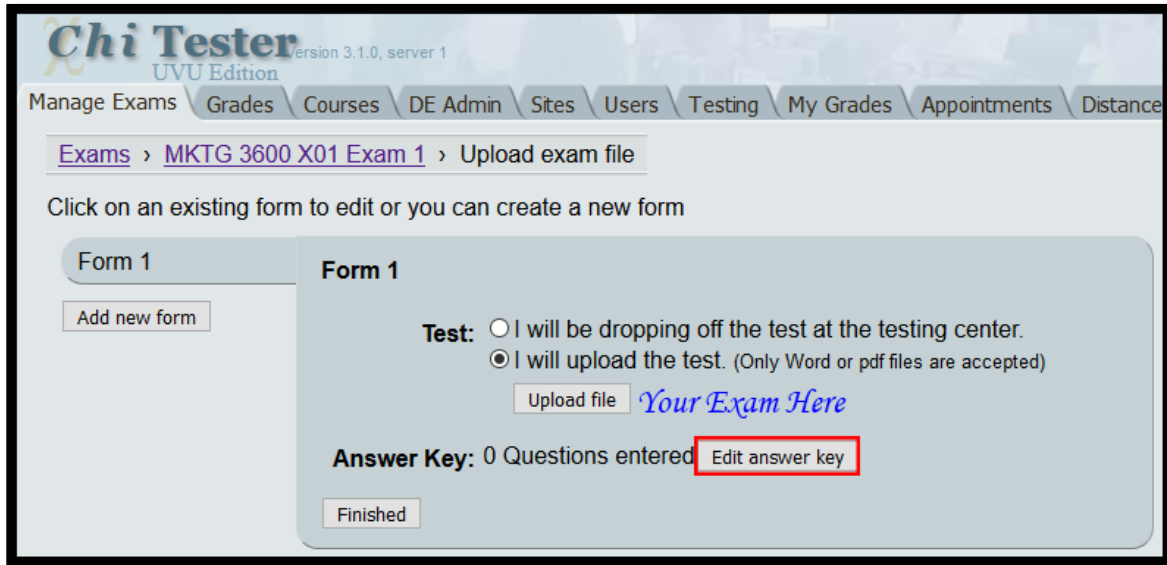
Chi Tester version 3.1.0, server 1
UVU Edition

Manage Exams | Grades | Courses | DE Admin | Sites | Users | Testing | My Grades | Appointments | Distance

Exams › MKTG 3600 X01 Exam 1 › Upload exam file

Click on an existing form to edit or you can create a new form

Form 1

Add new form

Form 1

Test: I will be dropping off the test at the testing center.
I will upload the test. (Only Word or pdf files are accepted)

Upload file Your Exam Here

Answer Key: 0 Questions entered Edit answer key

Finished